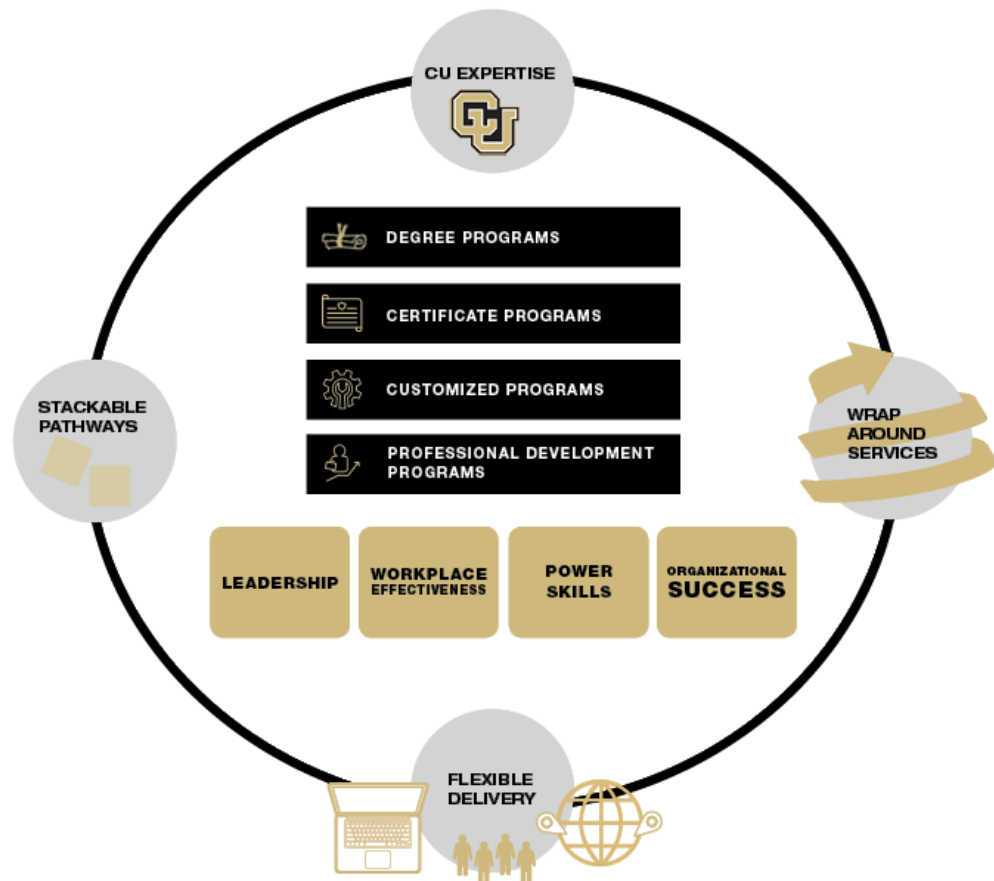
CU EXPERTISE

CU

DEGREE PROGRAMS

CERTIFICATE PROGRAMS

CUSTOMIZED PROGRAMS

PROFESSIONAL DEVELOPMENT PROGRAMS

STACKABLE PATHWAYS

WRAP AROUND SERVICES

LEADERSHIP

WORKPLACE EFFECTIVENESS

POWER SKILLS

ORGANIZATIONAL SUCCESS

FLEXIBLE DELIVERY